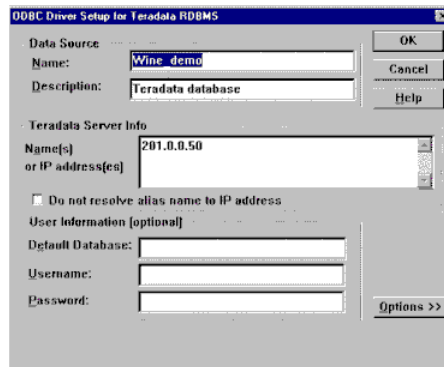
ODBC Driver Setup for Teradata RDBMS

Data Source

Name: Wine_demo

Description: Teradata database

OK

Cancel

Help

Teradata Server Info

Name(s) or IP address(es) 201.0.0.50

Do not resolve alias name to IP address

User Information (optional)

Default Database:

Username:

Password:

Options >>